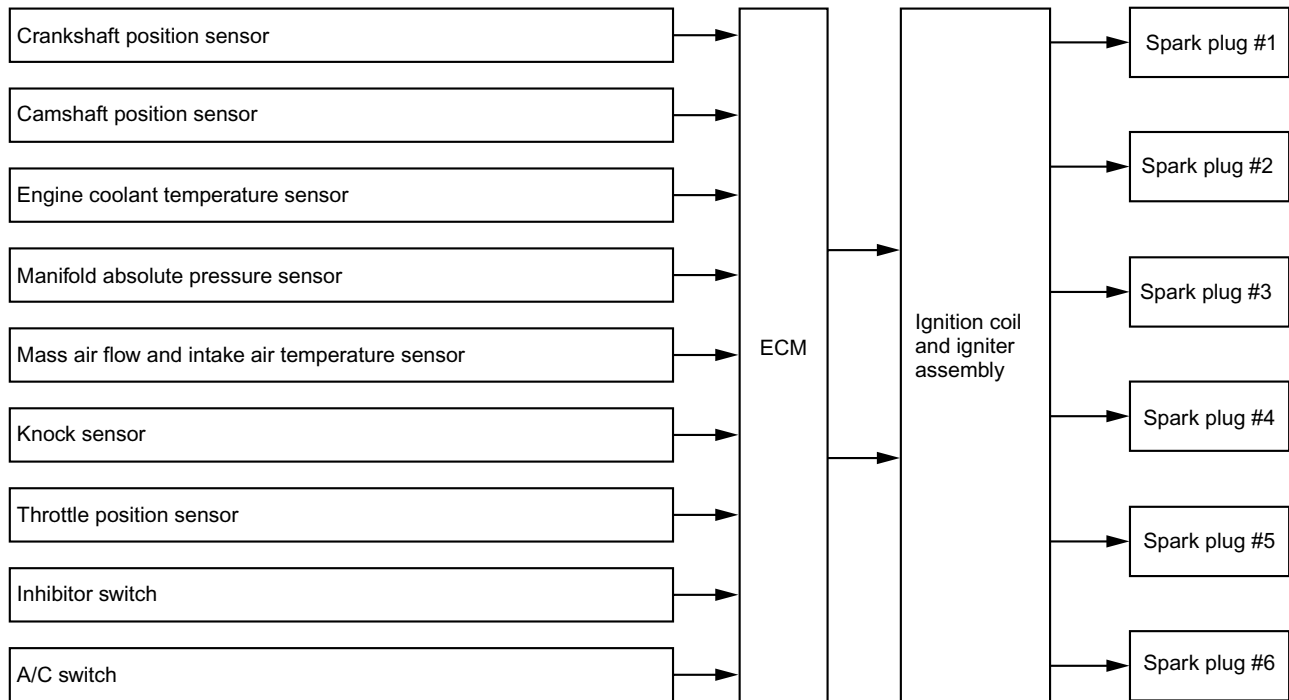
Crankshaft position sensor

Camshaft position sensor

Engine coolant temperature sensor

Manifold absolute pressure sensor

Mass air flow and intake air temperature sensor

Knock sensor

Throttle position sensor

Inhibitor switch

A/C switch

ECM

Ignition coil and igniter assembly

Spark plug #1

Spark plug #2

Spark plug #3

Spark plug #4

Spark plug #5

Spark plug #6